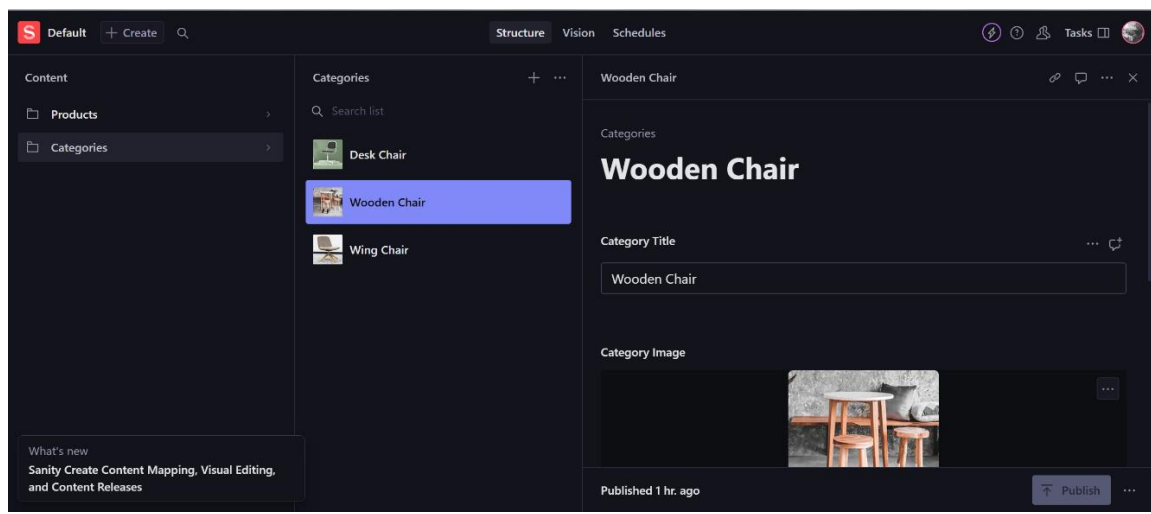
S Default + Create

Structure Vision Schedules

Tasks

Content

Products

Categories

Categories

Search list

Desk Chair

Wooden Chair

Wing Chair

Wooden Chair

Categories

Wooden Chair

Category Title

Wooden Chair

Category Image

What's new

Sanity Create Content Mapping, Visual Editing, and Content Releases

Published 1 hr. ago

Publish